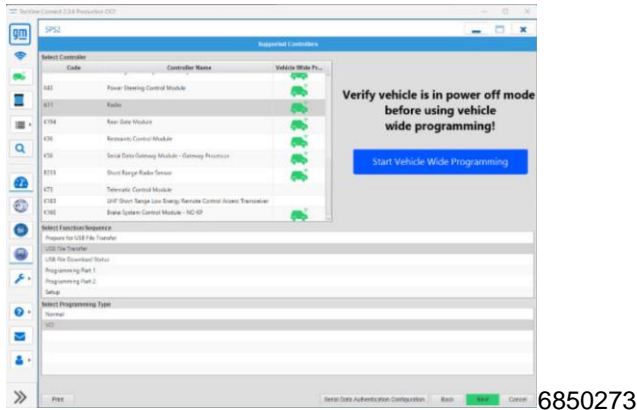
Techline Connect 2.3.6 Production EXT

gm

SPS2

Supported Controllers

Select Controller

| Code | Controller Name | Vehicle Wide Pr... |
|---|---|---|
| K43 | Power Steering Control Module | |
| K11 | Radio | |
| K194 | Rear Gate Module | |
| K36 | Restraints Control Module | |
| K56 | Serial Data Gateway Module - Gateway Processor | |
| B233 | Short Range Radar Sensor | |
| K73 | Telematic Control Module | |
| K183 | UHF Short Range Low Energy Remote Control Access Transceiver | |
| K160 | Brake System Control Module - NO KP | |

Verify vehicle is in power off mode before using vehicle wide programming!

Start Vehicle Wide Programming

Select Function Sequence

Prepare for USB File Transfer

USB File Transfer

USB File Download Status

Programming Part 1

Programming Part 2

Setup

Select Programming Type

Normal

VCI

Print

Serial Data Authentication Configuration

Back

Next

Cancel

6850273